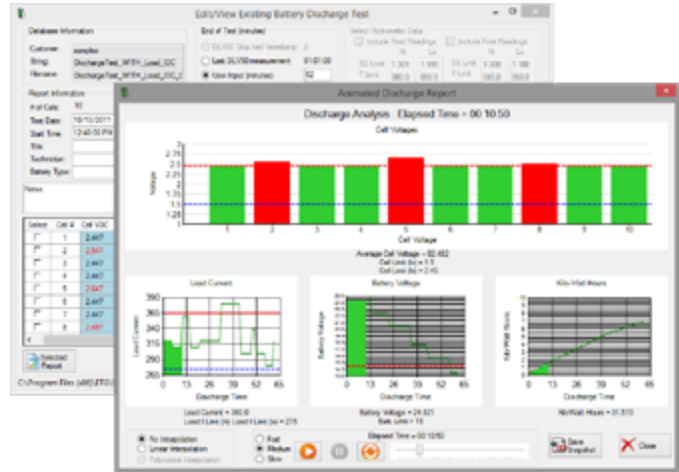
Edit/View Existing Battery Discharge Test

Database Information

Customer: samples

String: DischargeTest_WITH_Load_IDC

Filename: DischargeTest_WITH_Load_IDC

Report Information

# of Cells: 10

Test Date: 10/10/2011

Start Time: 12:40:00 PM

Title:

Technician:

Battery Type:

Notes:

End of Test (minutes)

Last DLVSD measurement 0:01:09

User Input (minutes) 62

Select Voltmeter Data

Include Float Readings

Include Float Readings

| Select | Cell # | Cell VDC |
|---|---|---|
| | 1 | 2.447 |
| | 2 | 2.547 |
| | 3 | 2.447 |
| | 4 | 2.447 |
| | 5 | 2.547 |
| | 6 | 2.447 |
| | 7 | 2.447 |
| | 8 | 2.497 |

Selected Report

C:\Program Files (x86)\ETC\

Animated Discharge Report

Discharge Analysis Elapsed Time = 00:10:50

Cell Voltages

Voltage

3

2.75

2.5

2.25

2

1.75

1.5

1.25

1

1 2 3 4 5 6 7 8 9 10

Cell Voltage

Average Cell Voltage = 02.482

Cell Limit (lo) = 1.5

Cell Limit (hi) = 2.45

Load Current

390

365

340

315

290

265

0 13 26 39 52 65

Discharge Time

Load Current

Load Current = 360.0

Load Limit (lo) = 275

Battery Voltage

Battery Voltage

0 13 26 39 52 65

Discharge Time

Battery Voltage = 24.821

Batt. Limit = 15

Kilo-Watt Hours

Kilo-Watt Hours

0 13 26 39 52 65

Discharge Time

Kilo-Watt Hours = 01.573

No Interpolation

Linear Interpolation

Polynomial Interpolation

Fast

Medium

Slow

Elapsed Time = 00:10:50

Save Snapshot

Close